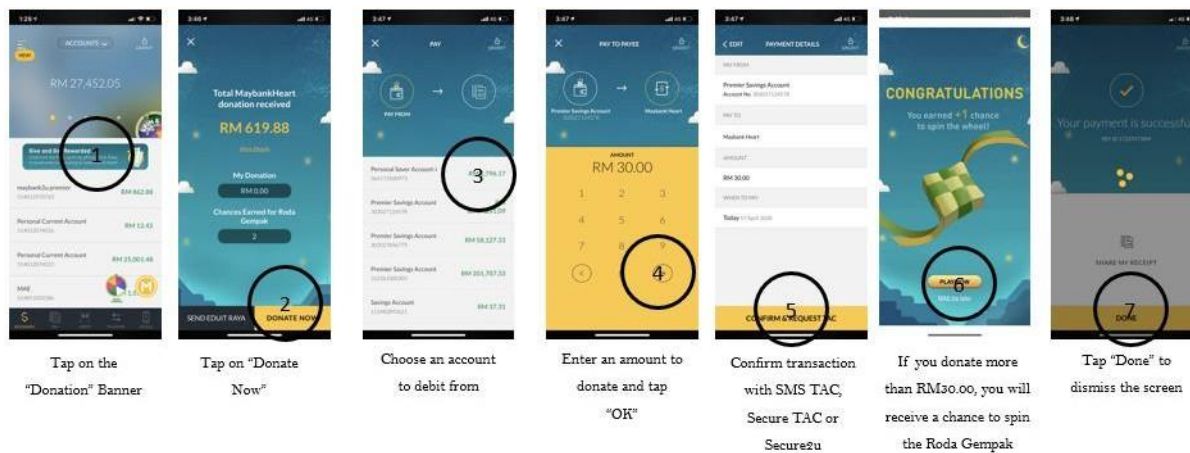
1:26
ACCOUNTS
RM 27,452.05
Give and Get Rewarded
1
maybank2u premier
RM 862.88
Personal Current Account
RM 12.42
Personal Current Account
RM 25,001.48
MAE

3:46
Total MaybankHeart donation received
RM 619.88
My Donation
RM 0.00
Chances Earned for Roda Gempak
2
SEND EDUIT RAYA
DONATE NOW
2

3:47
PAY
PAY FROM
Personal Saver Account-i
3
Premier Savings Account
Premier Savings Account
RM 58,127.33
Premier Savings Account
RM 201,707.33
Savings Account
RM 37.31

3:47
PAY TO PAYEE
Premier Savings Account
Maybank Heart
AMOUNT
RM 30.00
1 2 3
4 5 6
7 8 9
0
4

3:47
EDIT
PAYMENT DETAILS
PAY FROM
Premier Savings Account
PAY TO
Maybank Heart
AMOUNT
RM 30.00
WHEN TO PAY
Today
CONFIRM & REQUEST TAC
5

CONGRATULATIONS
You earned +1 chance to spin the wheel!
PLAY NOW
6

3:48
Your payment is successful
SHARE MY RECEIPT
DONE
7

Tap on the "Donation" Banner

Tap on "Donate Now"

Choose an account to debit from

Enter an amount to donate and tap "OK"

Confirm transaction with SMS TAC, Secure TAC or Secure2u

If you donate more than RM30.00, you will receive a chance to spin the Roda Gempak

Tap "Done" to dismiss the screen